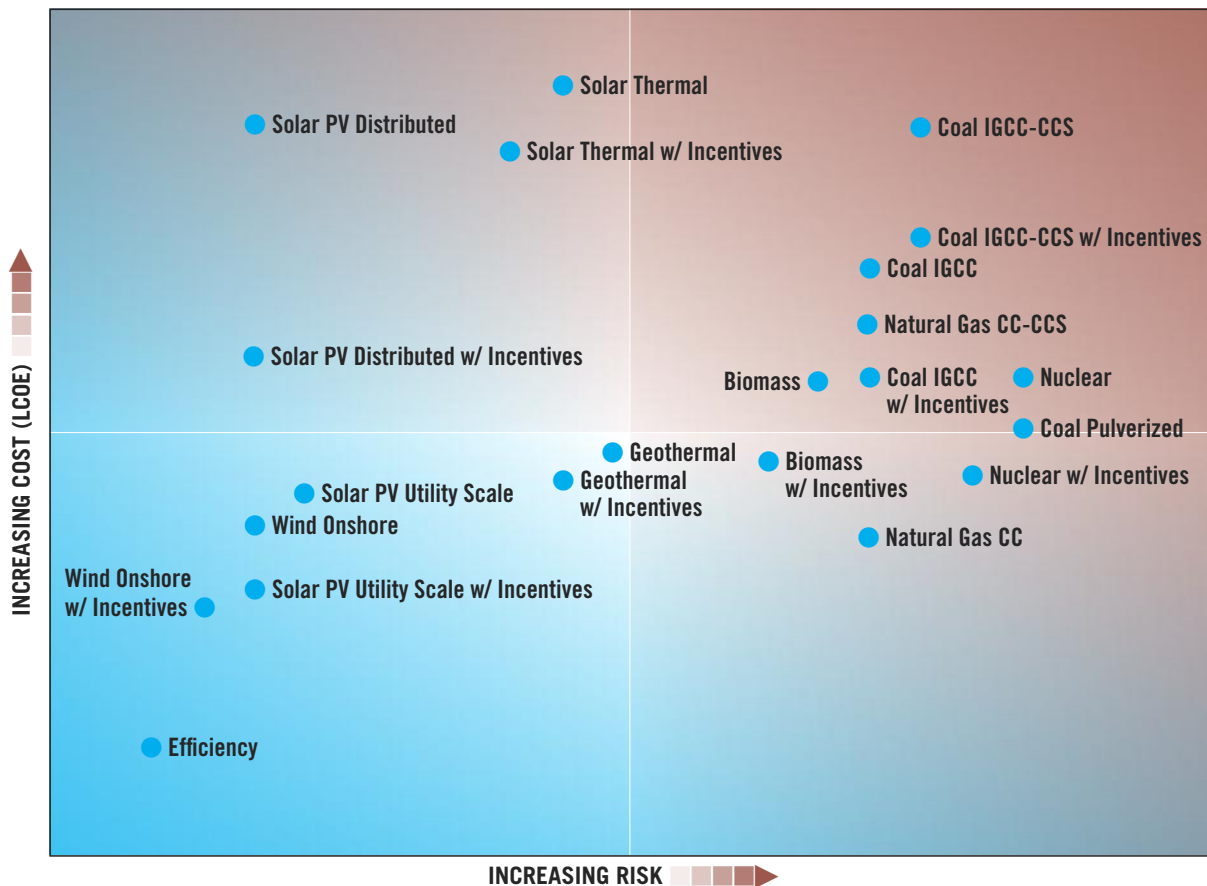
Solar Thermal

Solar PV Distributed

Coal IGCC-CCS

Solar Thermal w/ Incentives

Coal IGCC-CCS w/ Incentives

Coal IGCC

Natural Gas CC-CCS

Solar PV Distributed w/ Incentives

Biomass

Coal IGCC w/ Incentives

Nuclear

Coal Pulverized

Geothermal

Biomass w/ Incentives

Nuclear w/ Incentives

Geothermal w/ Incentives

Solar PV Utility Scale

Wind Onshore

Natural Gas CC

Wind Onshore w/ Incentives

Solar PV Utility Scale w/ Incentives

Efficiency

INCREASING COST (LCOE)

INCREASING RISK